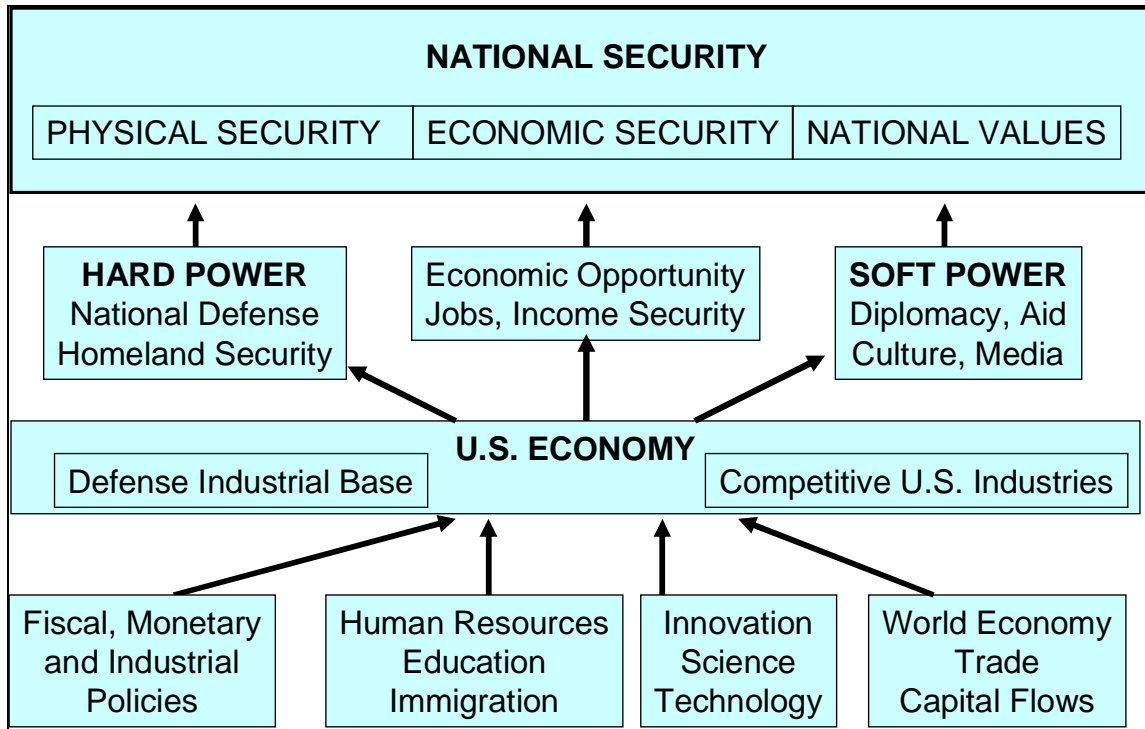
NATIONAL SECURITY

PHYSICAL SECURITY
ECONOMIC SECURITY
NATIONAL VALUES

HARD POWER
National Defense
Homeland Security

Economic Opportunity
Jobs, Income Security

SOFT POWER
Diplomacy, Aid
Culture, Media

U.S. ECONOMY

Defense Industrial Base

Competitive U.S. Industries

Fiscal, Monetary and Industrial Policies

Human Resources
Education
Immigration

Innovation
Science
Technology

World Economy
Trade
Capital Flows